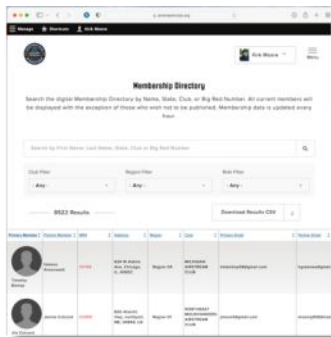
Manage Members Kirk Moore

Kirk Moore

Menu

Membership Directory

Search the digital Membership Directory by Name, State, Club, or Big Red Number. All current members will be displayed with the exception of those who wish not to be published. Membership data is updated every hour.

Search by First Name, Last Name, State, Club or Big Red Number

Club Filter

- Any -

Region Filter

- Any -

Role Filter

- Any -

8523 Results

Download Results CSV

| Primary Member | Partner Member | BRN | Address | Region | Club | Primary Email | Partner Email |
|---|---|---|---|---|---|---|---|
| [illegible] | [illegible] | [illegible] | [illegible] | Region 04 | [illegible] | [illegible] | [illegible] |
| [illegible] | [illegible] | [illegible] | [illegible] | Region 04 | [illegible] | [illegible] | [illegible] |